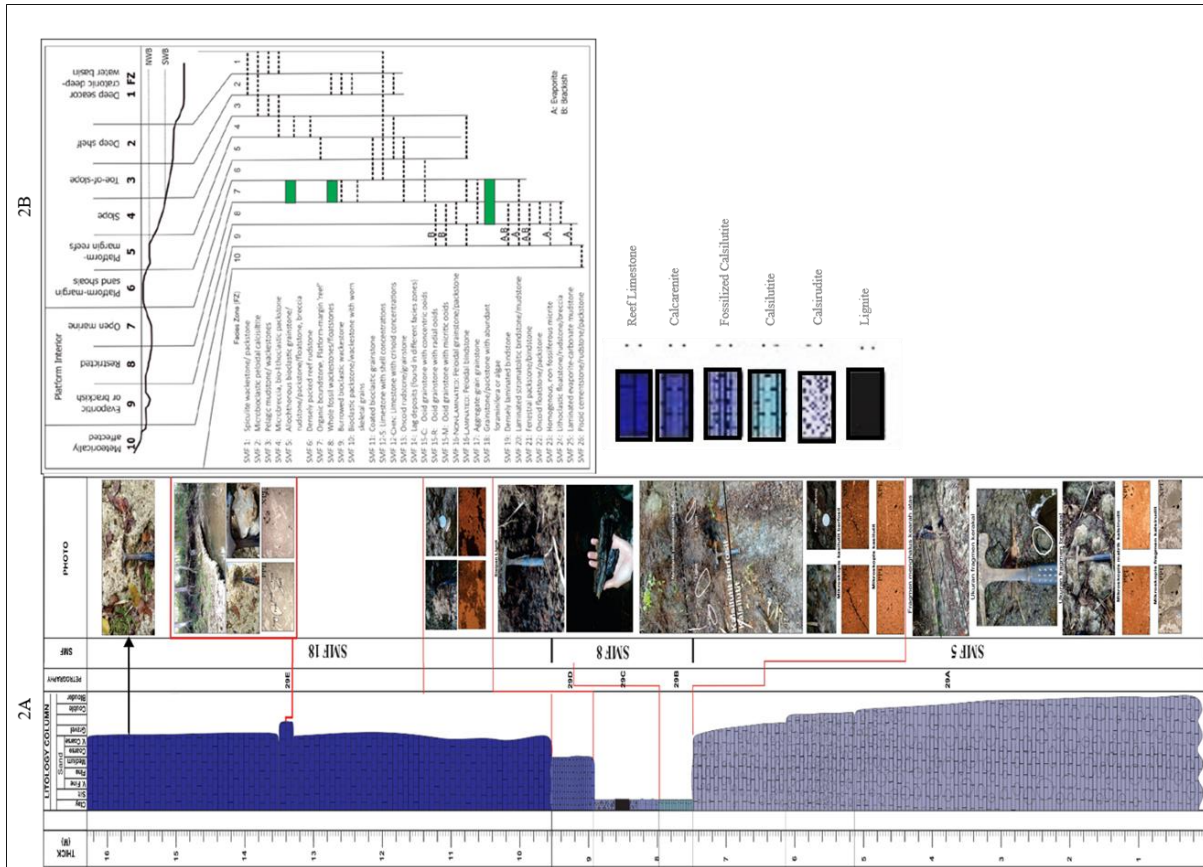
2B

Deep sea or cratonic deep-water basin
1 FZ
Deep shelf
2
Toe-of-slope
3
Slope
4
Platform-margin reefs
5
Platform-margin sand shoals
6
Open marine
7
Restricted
8
Evaporitic or brackish
9
Platform Interior
Meteorically affected
10

NWB
SWB

A: Evaporite
B: Brackish

Facies Zone (FZ)
1 2 3 4 5 6 7 8 9 10

SMF 1: Spiculite wackestone/ packstone
SMF 2: Microbioclastic peloidal calcisiltite
SMF 3: Pelagic mudstone/ wackestone
SMF 4: Microbreccia, bioclastic-lithoclastic packstone
SMF 5: Allochthonous bioclastic grainstone/ rudstone/packstone/floatstone, breccia
SMF 6: Densely packed reef rudstone
SMF 7: Organic boundstone. Platform-margin 'reef'
SMF 8: Whole fossil wackestones/floatstones
SMF 9: Burrowed bioclastic wackestone
SMF 10: Bioclastic packstone/wackestone with worn skeletal grains
SMF 11: Coated bioclastic grainstone
SMF 12-S: Limestone with shell concentrations
SMF 12-CRIN: Limestone with crinoid concentrations
SMF 13: Oncoid rudstone/grainstone
SMF 14: Lag deposits (found in different facies zones)
SMF 15-C: Ooid grainstone with concentric ooids
SMF 15-R: Ooid grainstone with radial ooids
SMF 15-M: Ooid grainstone with micritic ooids
SMF 16-NONLAMINATED: Peloidal grainstone/packstone
SMF 16-LAMINATED: Peloidal bindstone
SMF 17: Aggregate grain grainstone
SMF 18: Grainstone/packstone with abundant foraminifera or algae
SMF 19: Densely laminated bindstone
SMF 20: Laminated stromatolitic bindstone/mudstone
SMF 21: Fenestral packstone/bindstone
SMF 22: Oncoid floatstone/packstone
SMF 23: Homogeneous, non fossiliferous micrite
SMF 24: Lithoclastic floatstone/rudstone/breccia
SMF 25: Laminated evaporite-carbonate mudstone
SMF 26: Pisoid cementstone/rudstone/packstone

B
B
A,B
A
A,B
A
A

Reef Limestone
Calcarenite
Fossilized Calsilutite
Calsilutite
Calsirudite
Lignite

2A

THICK (m)
LITHOLOGY COLUMN
Clay
Silt
V.Fine
Fine
Medium
Coarse
V.Coarse
Sand
Granul
Cobble
Boulder
PETROGRAPHY
SMF
PHOTO

16 15 14 13 12 11 10 9 8 7 6 5 4 3 2 1

29E
29D
29C
29B
29A

SMF 18
SMF 8
SMF 5

Mikrofotografi kalsilutit
Mikrofotografi kalsirudit
Ukuran fragmen batugamping
Ukuran fragmen kalsirudit
Mikrofotografi matrik kalsirudit
Mikrofotografi fragmen kalsirudit